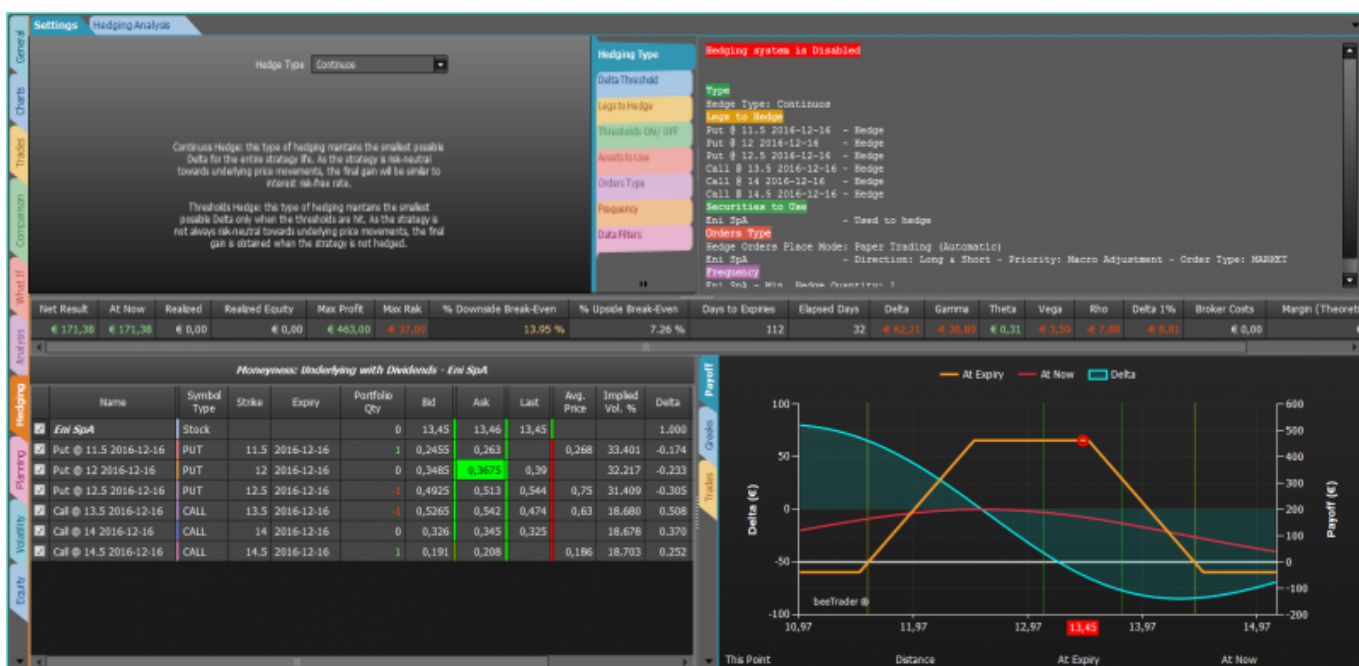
Settings Hedging Analysis

General
Charts
Trades
Comparison
What If
Analysis
Hedging
Planning
Volatility
Equity

Hedge Type Continuos

Continuos Hedge: this type of hedging mantains the smallest possible Delta for the entire strategy life. As the strategy is risk-neutral towards underlying price movements, the final gain will be similar to interest risk-free rate.

Thresholds Hedge: the type of hedging mantains the smallest possible Delta only when the thresholds are hit. As the strategy is not always risk-neutral towards underlying price movements, the final gain is obtained when the strategy is not hedged.

Hedging Type
Delta Threshold
Legs to Hedge
Thresholds ON / OFF
Assets to Use
Orders Type
Frequency
Data Filters

Hedging system is Disabled

Type
Hedge Type: Continuos
Legs to Hedge
Put @ 11.5 2016-12-16 - Hedge
Put @ 12 2016-12-16 - Hedge
Put @ 12.5 2016-12-16 - Hedge
Call @ 13.5 2016-12-16 - Hedge
Call @ 14 2016-12-16 - Hedge
Call @ 14.5 2016-12-16 - Hedge
Securities to Use
Eni SpA - Used to hedge
Orders Type
Hedge Orders Place Mode: Paper Trading (Automatic)
Eni SpA - Direction: Long & Short - Priority: Macro Adjustment - Order Type: MARKET
Frequency
Eni SpA - Min. Hedge Quantity: 1

| Net Result | At Now | Realized | Realized Equity | Max Profit | Max Risk | % Downside Break-Even | % Upside Break-Even | Days to Expiries | Elapsed Days | Delta | Gamma | Theta | Vega | Rho | Delta 1% | Broker Costs | Margin (Theoreti |
|---|---|---|---|---|---|---|---|---|---|---|---|---|---|---|---|---|---|
| € 171,38 | € 171,38 | € 0,00 | € 0,00 | € 463,00 | -€ 37,00 | 13.95 % | 7.26 % | 112 | 32 | -€ 62,21 | -€ 30,89 | € 0,31 | -€ 3,59 | -€ 7,89 | -€ 8,81 | € 0,00 | € |

Moneyness: Underlying with Dividends - Eni SpA

| Name | Symbol Type | Strike | Expiry | Portfolio Qty | Bid | Ask | Last | Avg. Price | Implied Vol. % | Delta |
|---|---|---|---|---|---|---|---|---|---|---|
| Eni SpA | Stock | | | 0 | 13,45 | 13,46 | 13,45 | | | 1.000 |
| Put @ 11.5 2016-12-16 | PUT | 11.5 | 2016-12-16 | 1 | 0,2455 | 0,263 | | 0,268 | 33.401 | -0.174 |
| Put @ 12 2016-12-16 | PUT | 12 | 2016-12-16 | 0 | 0,3485 | 0,3675 | 0,39 | | 32.217 | -0.233 |
| Put @ 12.5 2016-12-16 | PUT | 12.5 | 2016-12-16 | -1 | 0,4925 | 0,513 | 0,544 | 0,75 | 31.409 | -0.305 |
| Call @ 13.5 2016-12-16 | CALL | 13.5 | 2016-12-16 | -1 | 0,5265 | 0,542 | 0,474 | 0,63 | 18.680 | 0.508 |
| Call @ 14 2016-12-16 | CALL | 14 | 2016-12-16 | 0 | 0,326 | 0,345 | 0,325 | | 18.678 | 0.370 |
| Call @ 14.5 2016-12-16 | CALL | 14.5 | 2016-12-16 | 1 | 0,191 | 0,208 | | 0,186 | 18.703 | 0.252 |

Payoff
Greeks
Trades

At Expiry At Now Delta

100
50
0
-50
-100
Delta (€)
600
500
400
300
200
100
0
-100
-200
Payoff (€)
beeTrader ®
10,97 11,97 12,97 13,45 13,97 14,97

This Point Distance At Expiry At Now